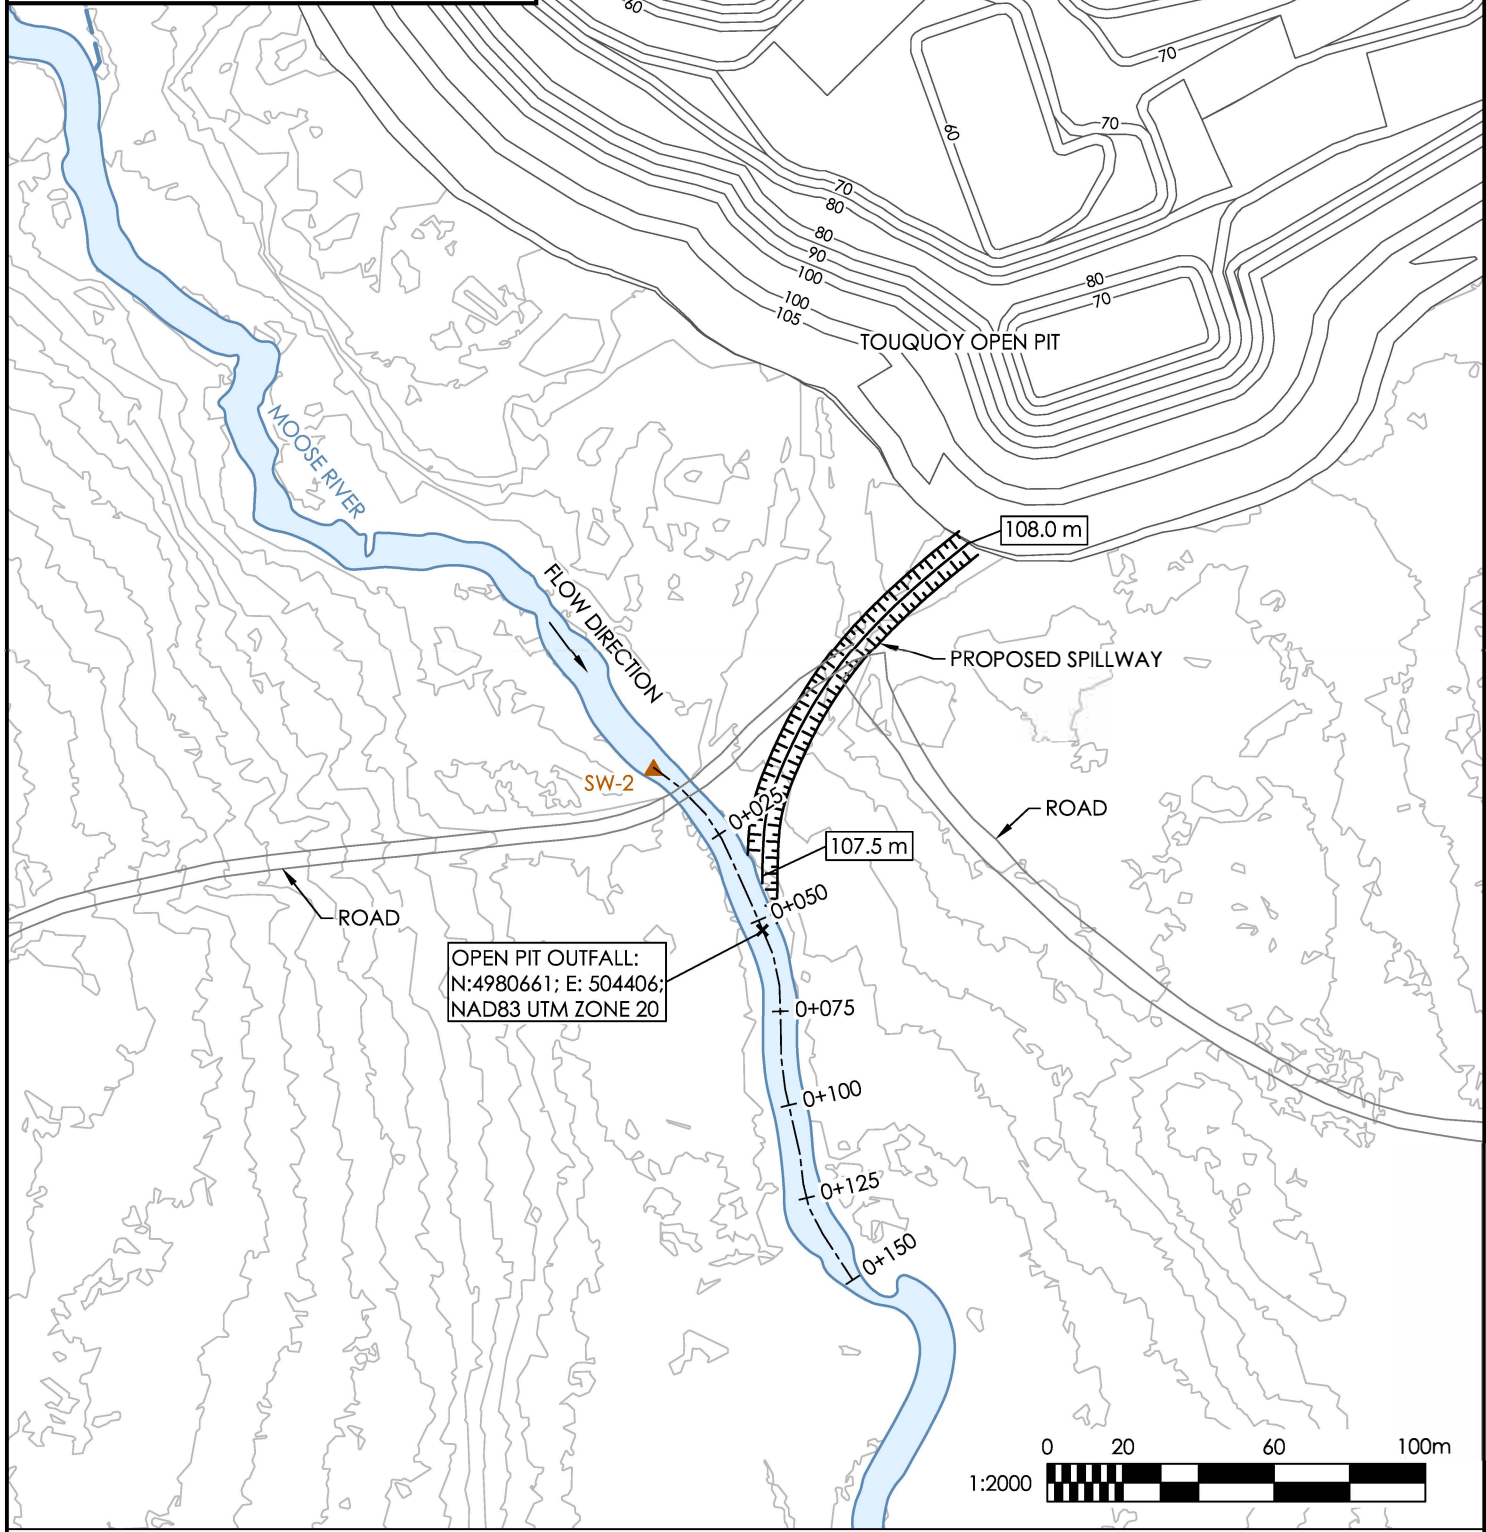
80
70
60
70
70
80
80
90
100
80
70
100
105
TOUQUOY OPEN PIT
MOOSE RIVER
FLOW DIRECTION
108.0 m
PROPOSED SPILLWAY
SW-2
0+025
107.5 m
ROAD
0+050
ROAD
OPEN PIT OUTFALL:
N:4980661; E: 504406;
NAD83 UTM ZONE 20
0+075
0+100
0+125
0+150
0 20 60 100m
1:2000